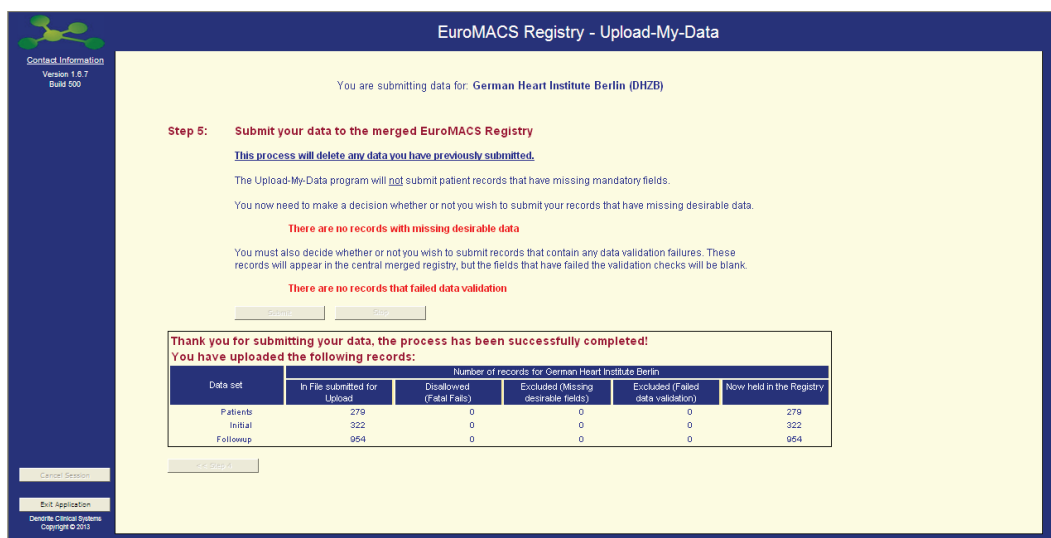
EuroMACS Registry - Upload-My-Data

Contact Information
Version 1.6.7
Build 500

You are submitting data for: German Heart Institute Berlin (DHZB)

Step 5: Submit your data to the merged EuroMACS Registry

This process will delete any data you have previously submitted.

The Upload-My-Data program will not submit patient records that have missing mandatory fields.

You now need to make a decision whether or not you wish to submit your records that have missing desirable data.

There are no records with missing desirable data

You must also decide whether or not you wish to submit records that contain any data validation failures. These records will appear in the central merged registry, but the fields that have failed the validation checks will be blank.

There are no records that failed data validation

Submit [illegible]

Thank you for submitting your data, the process has been successfully completed!
You have uploaded the following records:

| Data set | Number of records for German Heart Institute Berlin | | | | |
|---|---|---|---|---|---|
| | In File submitted for Upload | Disallowed (Fatal Fails) | Excluded (Missing desirable fields) | Excluded (Failed data validation) | Now held in the Registry |
| Patients | 279 | 0 | 0 | 0 | 279 |
| Initial | 322 | 0 | 0 | 0 | 322 |
| Followup | 954 | 0 | 0 | 0 | 954 |

<< Step 4

Cancel Session

Exit Application
Dendrite Clinical Systems
Copyright © 2013